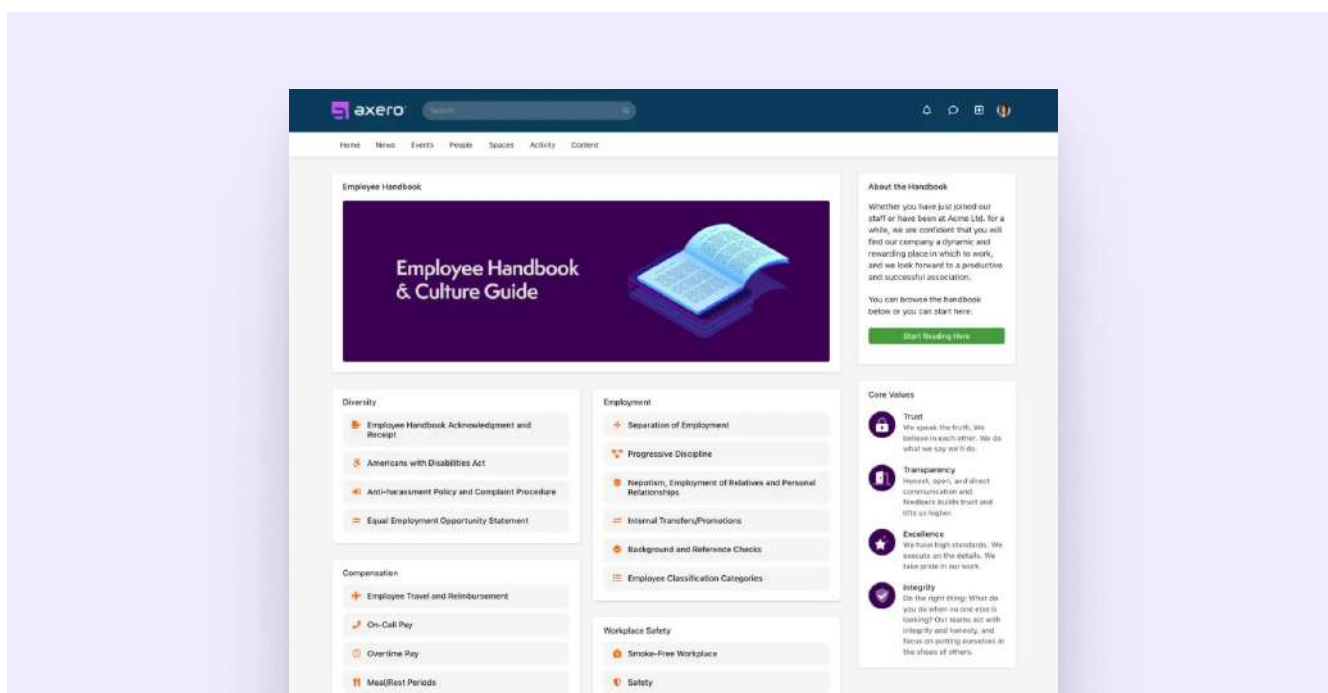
axero

Search

Home News Events People Spaces Activity Content

Employee Handbook

Employee Handbook & Culture Guide

About the Handbook

Whether you have just joined our staff or have been at Acme Ltd. for a while, we are confident that you will find our company a dynamic and rewarding place in which to work, and we look forward to a productive and successful association.

You can browse the handbook below or you can start here:

Start Reading Here

Diversity

Employee Handbook Acknowledgment and Receipt

Americans with Disabilities Act

Anti-harassment Policy and Complaint Procedure

Equal Employment Opportunity Statement

Employment

Separation of Employment

Progressive Discipline

Nepotism, Employment of Relatives and Personal Relationships

Internal Transfers/Promotions

Background and Reference Checks

Employee Classification Categories

Core Values

Trust
We speak the truth. We believe in each other. We do what we say we'll do.

Transparency
Honest, open, and direct communication and feedback builds trust and lifts us higher.

Excellence
We have high standards. We execute on the details. We take pride in our work.

Integrity
Do the right thing: What do you do when no one else is looking? Our teams act with integrity and honesty, and focus on putting ourselves in the shoes of others.

Compensation

Employee Travel and Reimbursement

On-Call Pay

Overtime Pay

Meal/Rest Periods

Workplace Safety

Smoke-Free Workplace

Safety